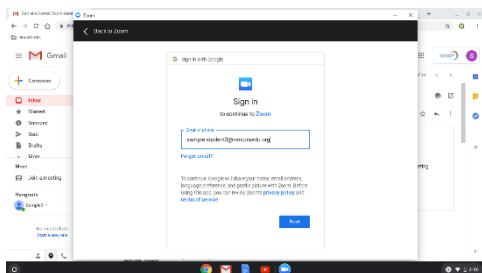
Zoom

Back to Zoom

Sign in with Google

Sign in

to continue to Zoom

Email or phone

sample.student@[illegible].org

Forgot email?

To continue, Google will share your name, email address, language preference, and profile picture with Zoom. Before using this app, you can review Zoom's privacy policy and terms of service.

Next

Gmail

Compose

Inbox

Starred

Snoozed

Sent

Drafts

More

Meet

Join a meeting

Hangouts

Sample

4:46